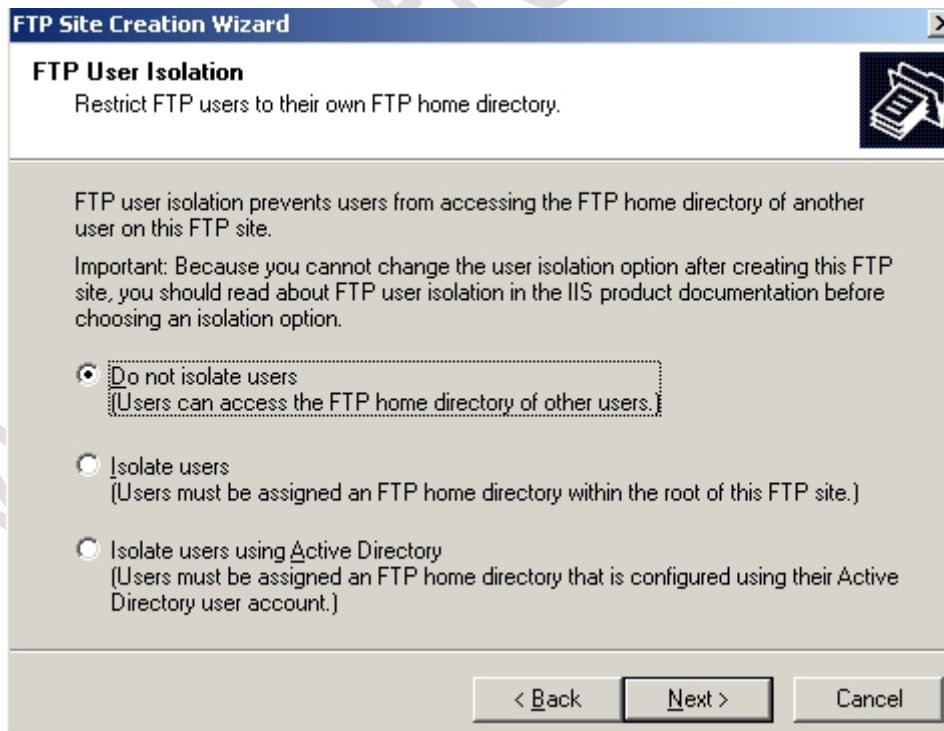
FTP Site Creation Wizard

FTP User Isolation
Restrict FTP users to their own FTP home directory.

FTP user isolation prevents users from accessing the FTP home directory of another user on this FTP site.

Important: Because you cannot change the user isolation option after creating this FTP site, you should read about FTP user isolation in the IIS product documentation before choosing an isolation option.

Do not isolate users
(Users can access the FTP home directory of other users.)

Isolate users
(Users must be assigned an FTP home directory within the root of this FTP site.)

Isolate users using Active Directory
(Users must be assigned an FTP home directory that is configured using their Active Directory user account.)

< Back
Next >
Cancel